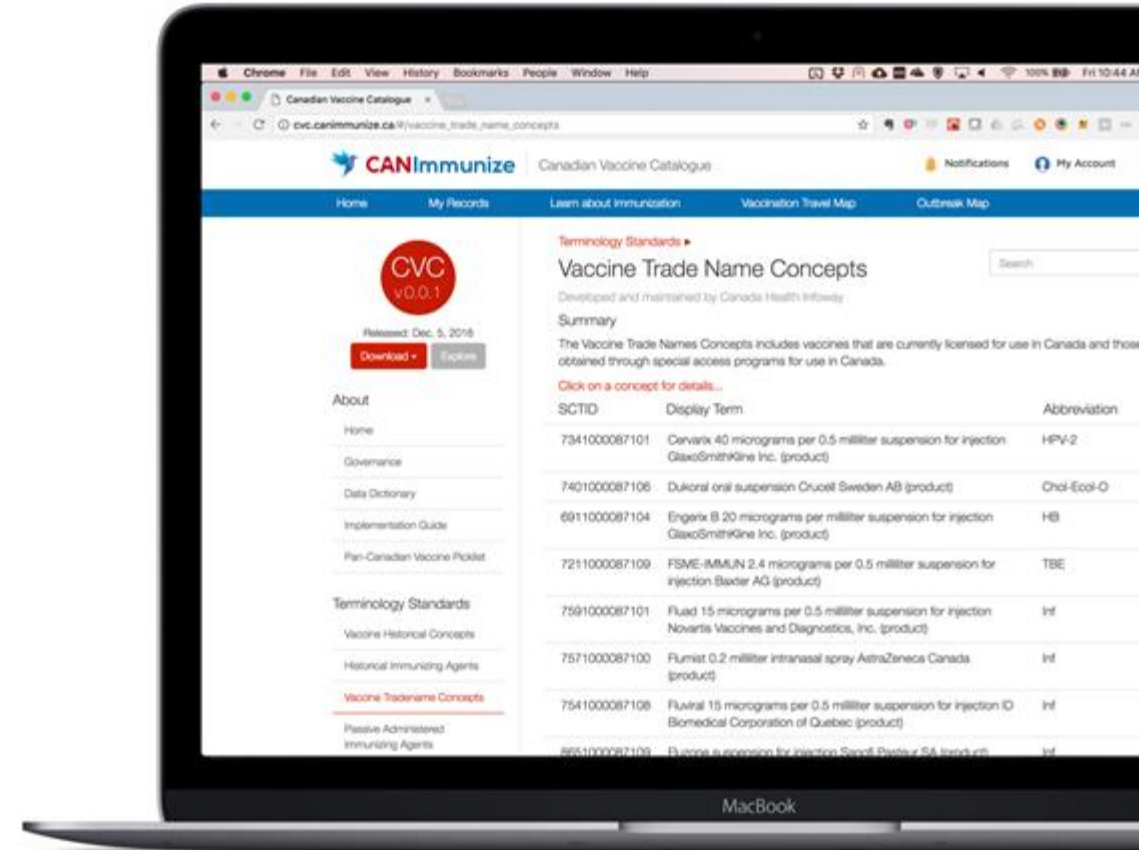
Chrome File Edit View History Bookmarks People Window Help

100% Fri 10:44 A

Canadian Vaccine Catalogue ×

cvc.canimmunize.ca/#/vaccine_trade_name_concepts

CANImmunize Canadian Vaccine Catalogue

Notifications My Account

Home My Records Learn about Immunization Vaccination Travel Map Outbreak Map

CVC
v0.0.1

Released: Dec. 5, 2016

Download ▾ Explore

About

Home

Governance

Data Dictionary

Implementation Guide

Pan-Canadian Vaccine Picklist

Terminology Standards

Vaccine Historical Concepts

Historical Immunizing Agents

Vaccine Tradename Concepts

Passive Administered Immunizing Agents

Terminology Standards ▸

Vaccine Trade Name Concepts

Search

Developed and maintained by Canada Health Infoway

Summary

The Vaccine Trade Names Concepts includes vaccines that are currently licensed for use in Canada and those obtained through special access programs for use in Canada.

Click on a concept for details...

| SCTID | Display Term | Abbreviation |
|---|---|---|
| 7341000087101 | Cervarix 40 micrograms per 0.5 milliliter suspension for injection GlaxoSmithKline Inc. (product) | HPV-2 |
| 7401000087106 | Dukoral oral suspension Crucell Sweden AB (product) | Chol-Ecol-O |
| 6911000087104 | Engerix B 20 micrograms per milliliter suspension for injection GlaxoSmithKline Inc. (product) | HB |
| 7211000087109 | FSME-IMMUN 2.4 micrograms per 0.5 milliliter suspension for injection Baxter AG (product) | TBE |
| 7591000087101 | Fluad 15 micrograms per 0.5 milliliter suspension for injection Novartis Vaccines and Diagnostics, Inc. (product) | Inf |
| 7571000087100 | Flumist 0.2 milliliter intranasal spray AstraZeneca Canada (product) | Inf |
| 7541000087108 | Fluviral 15 micrograms per 0.5 milliliter suspension for injection ID Biomedical Corporation of Quebec (product) | Inf |
| 8651000087109 | Fluzone suspension for injection Sanofi Pasteur SA (product) | Inf |

MacBook